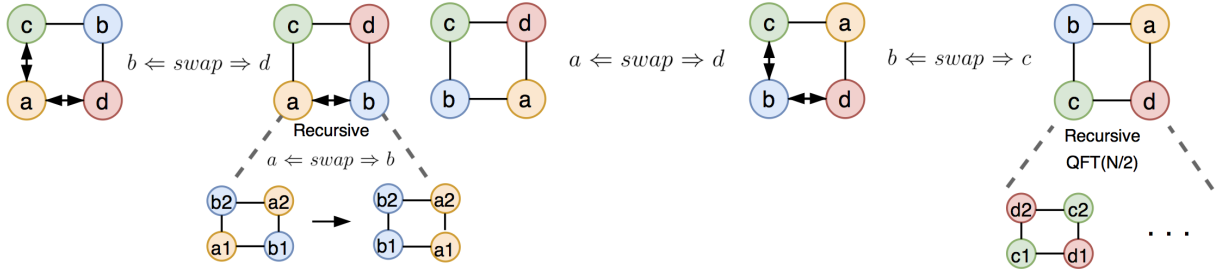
c b a d $b \Leftarrow swap \Rightarrow d$ c d a b Recursive $a \Leftarrow swap \Rightarrow b$ b2 a2 a1 b1 b2 a2 b1 a1 c d b a $a \Leftarrow swap \Rightarrow d$ c a b d $b \Leftarrow swap \Rightarrow c$ b a c d Recursive QFT(N/2) d2 c2 c1 d1 . . .